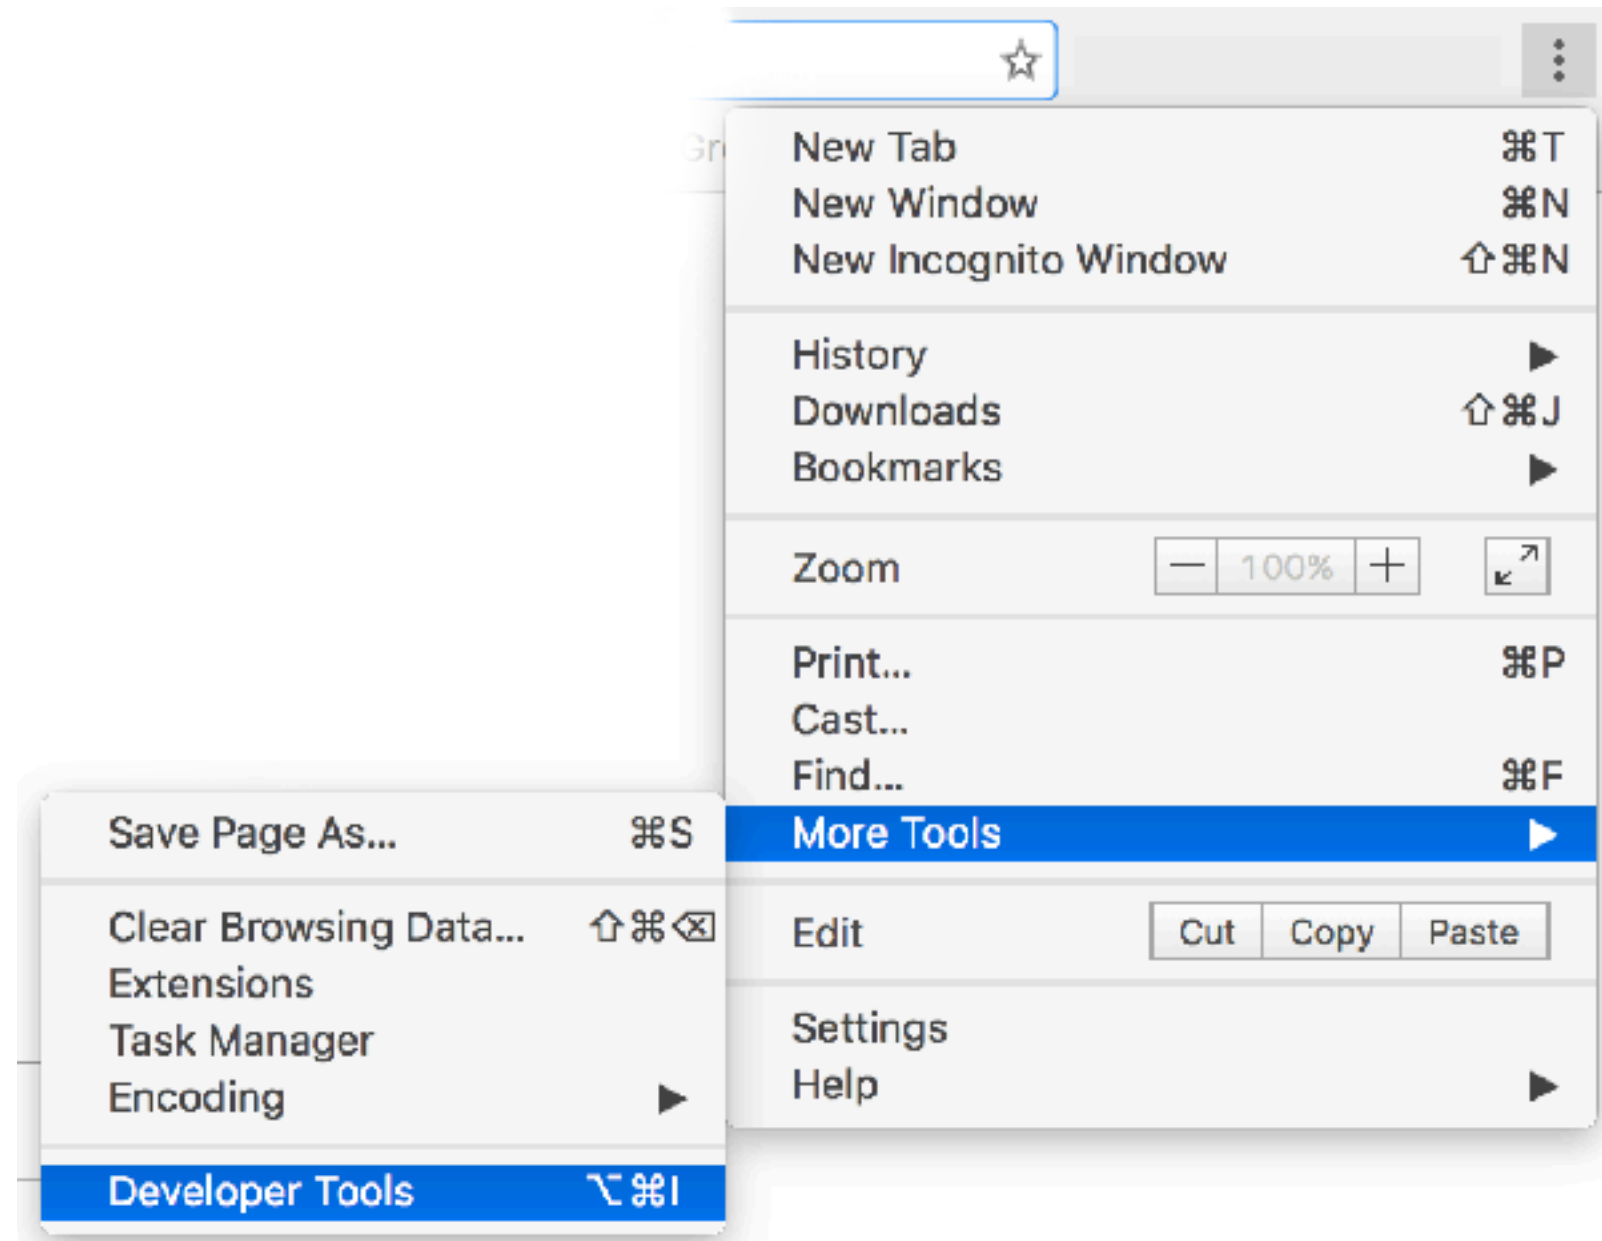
New Tab ⌘T
New Window ⌘N
New Incognito Window ⇧⌘N

History ▶
Downloads ⇧⌘J
Bookmarks ▶

Zoom — 100% +

Print... ⌘P
Cast...
Find... ⌘F
More Tools ▶

Edit Cut Copy Paste

Settings
Help ▶

Save Page As... ⌘S

Clear Browsing Data... ⇧⌘⌫
Extensions
Task Manager
Encoding ▶

Developer Tools ⌥⌘I